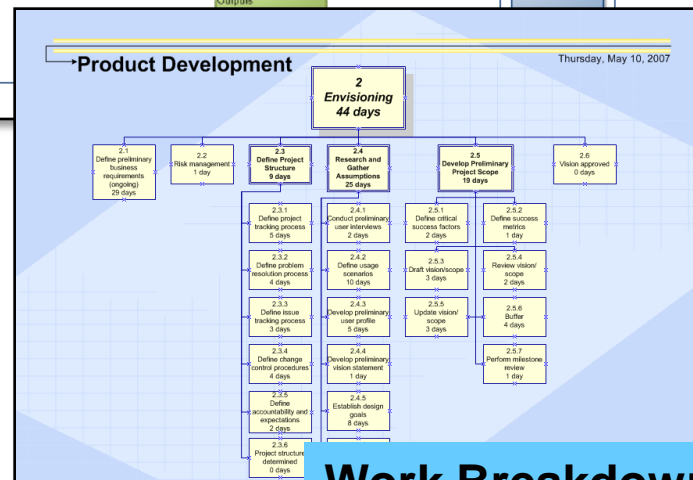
Outputs

Product Development

Thursday, May 10, 2007

2
Envisioning
44 days

2.1
Define preliminary business requirements (ongoing)
29 days

2.2
Risk management
1 day

2.3
Define Project Structure
9 days

2.4
Research and Gather Assumptions
25 days

2.5
Develop Preliminary Project Scope
19 days

2.6
Vision approved
0 days

2.3.1
Define project tracking process
5 days

2.3.2
Define problem resolution process
4 days

2.3.3
Define issue tracking process
3 days

2.3.4
Define change control procedures
4 days

2.3.5
Define accountability and expectations
2 days

2.3.6
Project structure determined
0 days

2.4.1
Conduct preliminary user interviews
2 days

2.4.2
Define usage scenarios
10 days

2.4.3
Develop preliminary user profile
5 days

2.4.4
Develop preliminary vision statement
1 day

2.4.5
Establish design goals
8 days

2.5.1
Define critical success factors
2 days

2.5.3
Draft vision/scope
3 days

2.5.5
Update vision/scope
3 days

2.5.2
Define success metrics
1 day

2.5.4
Review vision/scope
2 days

2.5.6
Buffer
4 days

2.5.7
Perform milestone review
1 day

Work Breakdow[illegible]